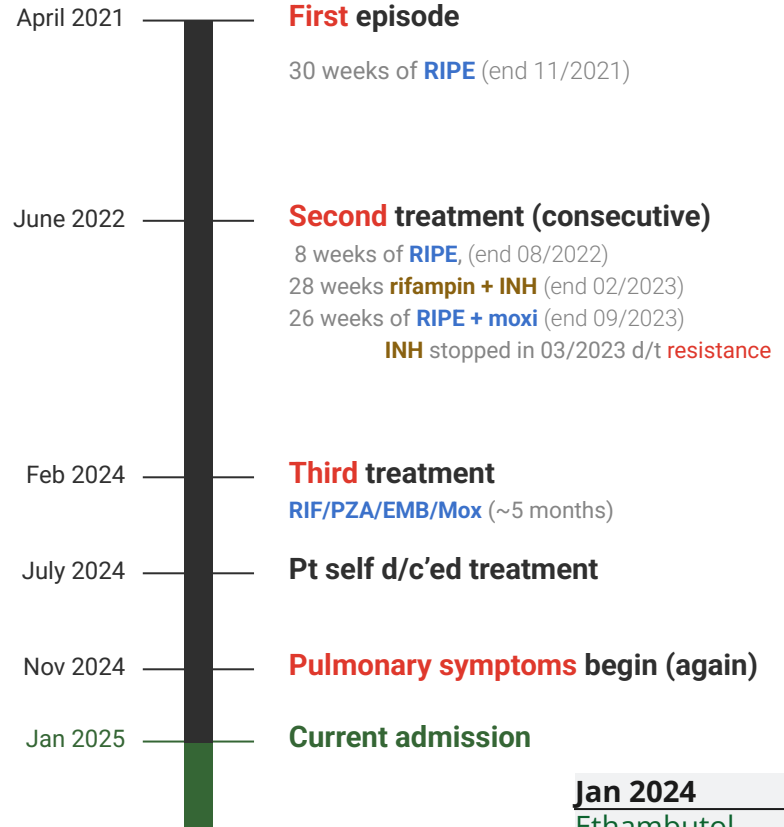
April 2021

First episode

30 weeks of RIPE (end 11/2021)

June 2022

Second treatment (consecutive)

8 weeks of RIPE, (end 08/2022)
28 weeks rifampin + INH (end 02/2023)
26 weeks of RIPE + moxi (end 09/2023)
INH stopped in 03/2023 d/t resistance

Feb 2024

Third treatment

RIF/PZA/EMB/Mox (~5 months)

July 2024

Pt self d/c'ed treatment

Nov 2024

Pulmonary symptoms begin (again)

Jan 2025

Current admission

Jan 2024

Ethambutol